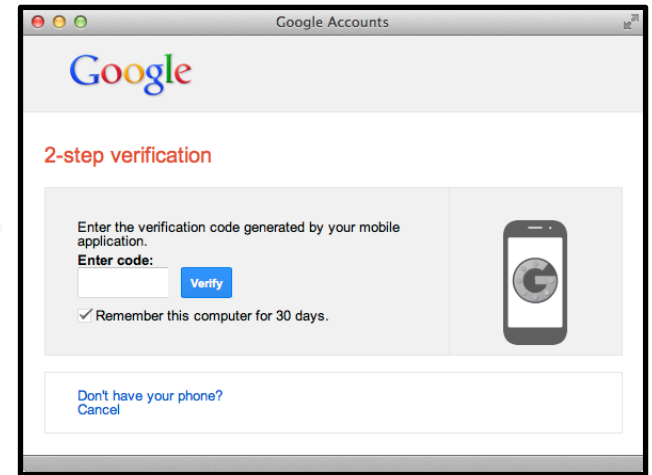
Google Accounts

Google

2-step verification

Enter the verification code generated by your mobile application.

Enter code:

Verify

✓ Remember this computer for 30 days.

Don't have your phone?
Cancel